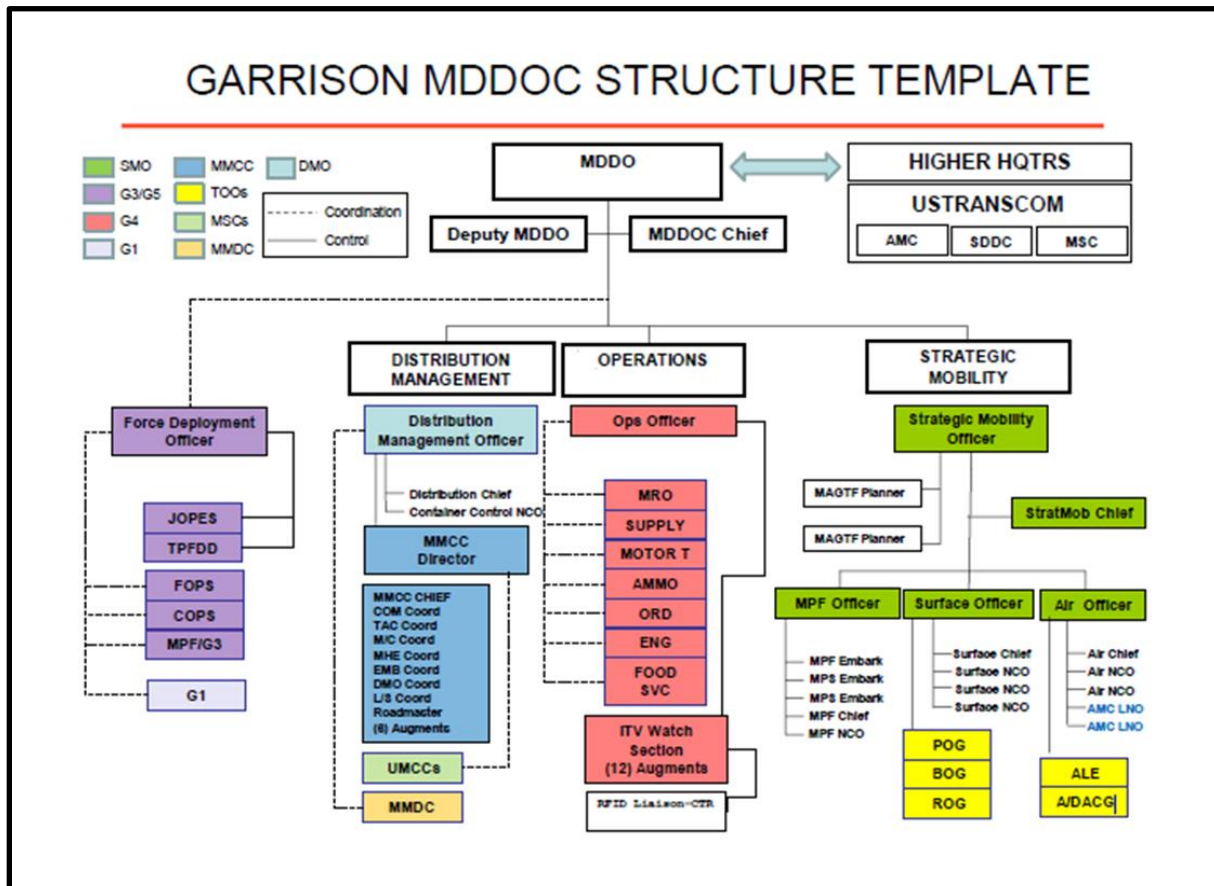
GARRISON MDDOC STRUCTURE TEMPLATE

SMO
G3/G5
G4
G1
MMCC
TOOs
MSCs
MMDC
DMO
Coordination
Control

MDDO
HIGHER HQTRS
USTRANSCOM
AMC
SDDC
MSC
Deputy MDDO
MDDOC Chief

DISTRIBUTION MANAGEMENT
OPERATIONS
STRATEGIC MOBILITY

Force Deployment Officer
JOPES
TPFDD
FOPS
COPS
MPF/G3
G1

Distribution Management Officer
Distribution Chief
Container Control NCO
MMCC Director
MMCC CHIEF
COM Coord
TAC Coord
M/C Coord
MHE Coord
EMB Coord
DMO Coord
L/S Coord
Roadmaster
(6) Augments
UMCCs
MMDC

Ops Officer
MRO
SUPPLY
MOTOR T
AMMO
ORD
ENG
FOOD SVC
ITV Watch Section (12) Augments
RFID Liaison-CTR

Strategic Mobility Officer
MAGTF Planner
MAGTF Planner
StratMob Chief
MPF Officer
Surface Officer
Air Officer
MPF Embark
MPS Embark
MPS Embark
MPF Chief
MPF NCO
Surface Chief
Surface NCO
Surface NCO
Surface NCO
Air Chief
Air NCO
Air NCO
AMC LNO
AMC LNO
POG
BOG
ROG
ALE
A/DACG